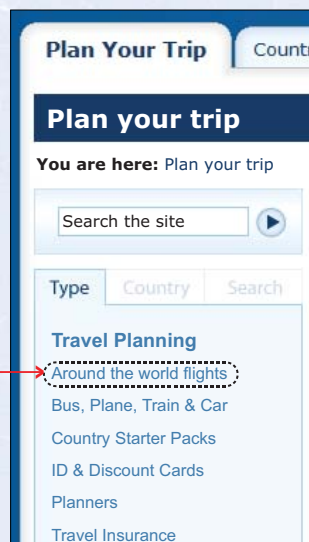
Plan Your Trip
Countr

Plan your trip

You are here: Plan your trip

Search the site

Type
Country
Search

Travel Planning
Around the world flights
Bus, Plane, Train & Car
Country Starter Packs
ID & Discount Cards
Planners
Travel Insurance